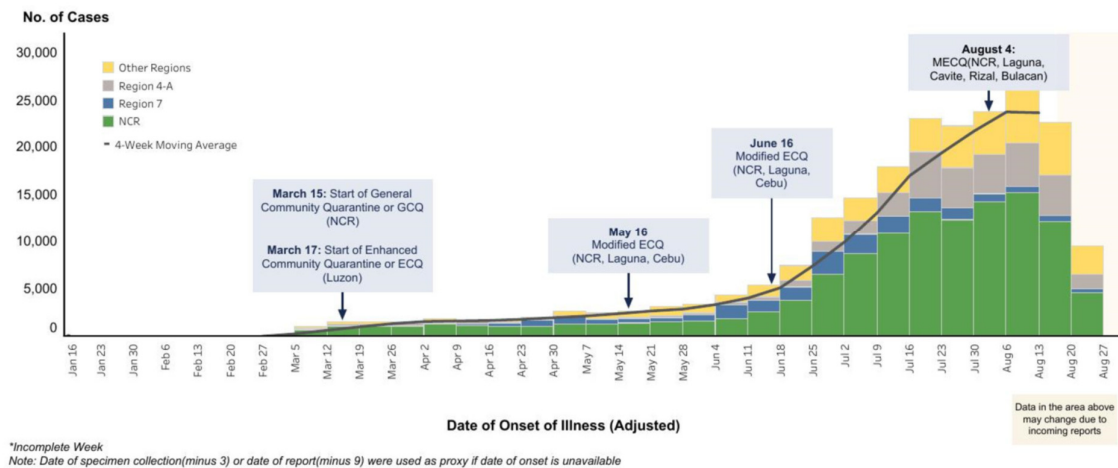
No. of Cases

30,000
25,000
20,000
15,000
10,000
5,000
0

Other Regions
Region 4-A
Region 7
NCR
4-Week Moving Average

March 15: Start of General Community Quarantine or GCQ (NCR)

March 17: Start of Enhanced Community Quarantine or ECQ (Luzon)

May 16
Modified ECQ
(NCR, Laguna, Cebu)

June 16
Modified ECQ
(NCR, Laguna, Cebu)

August 4:
MECQ(NCR, Laguna, Cavite, Rizal, Bulacan)

Jan 16
Jan 23
Jan 30
Feb 6
Feb 13
Feb 20
Feb 27
Mar 5
Mar 12
Mar 19
Mar 26
Apr 2
Apr 9
Apr 16
Apr 23
Apr 30
May 7
May 14
May 21
May 28
Jun 4
Jun 11
Jun 18
Jun 25
Jul 2
Jul 9
Jul 16
Jul 23
Jul 30
Aug 6
Aug 13
Aug 20
Aug 27

Date of Onset of Illness (Adjusted)

Data in the area above may change due to incoming reports

*Incomplete Week
Note: Date of specimen collection(minus 3) or date of report(minus 9) were used as proxy if date of onset is unavailable